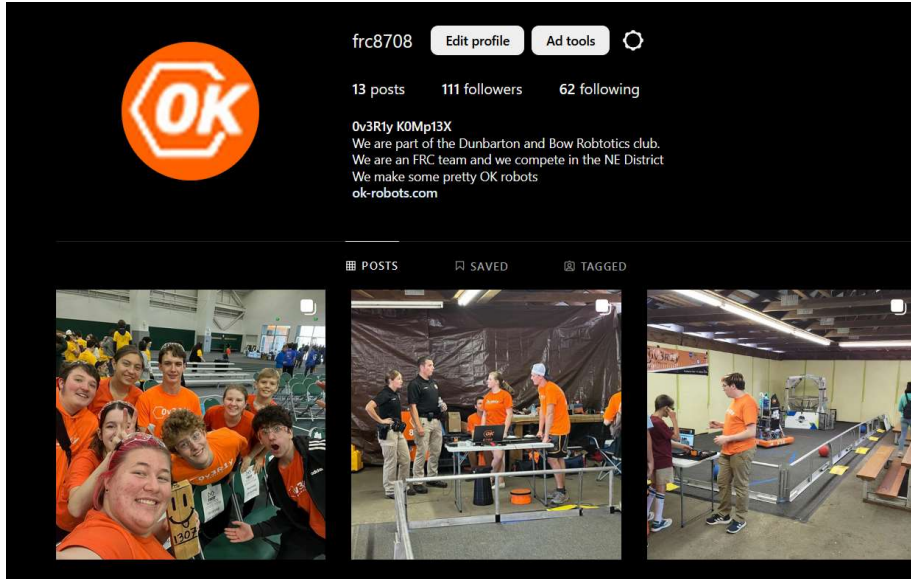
OK

frc8708 Edit profile Ad tools

13 posts 111 followers 62 following

0v3R1y K0Mp13X
We are part of the Dunbarton and Bow Robtotics club.
We are an FRC team and we compete in the NE District
We make some pretty OK robots
ok-robots.com

POSTS SAVED TAGGED